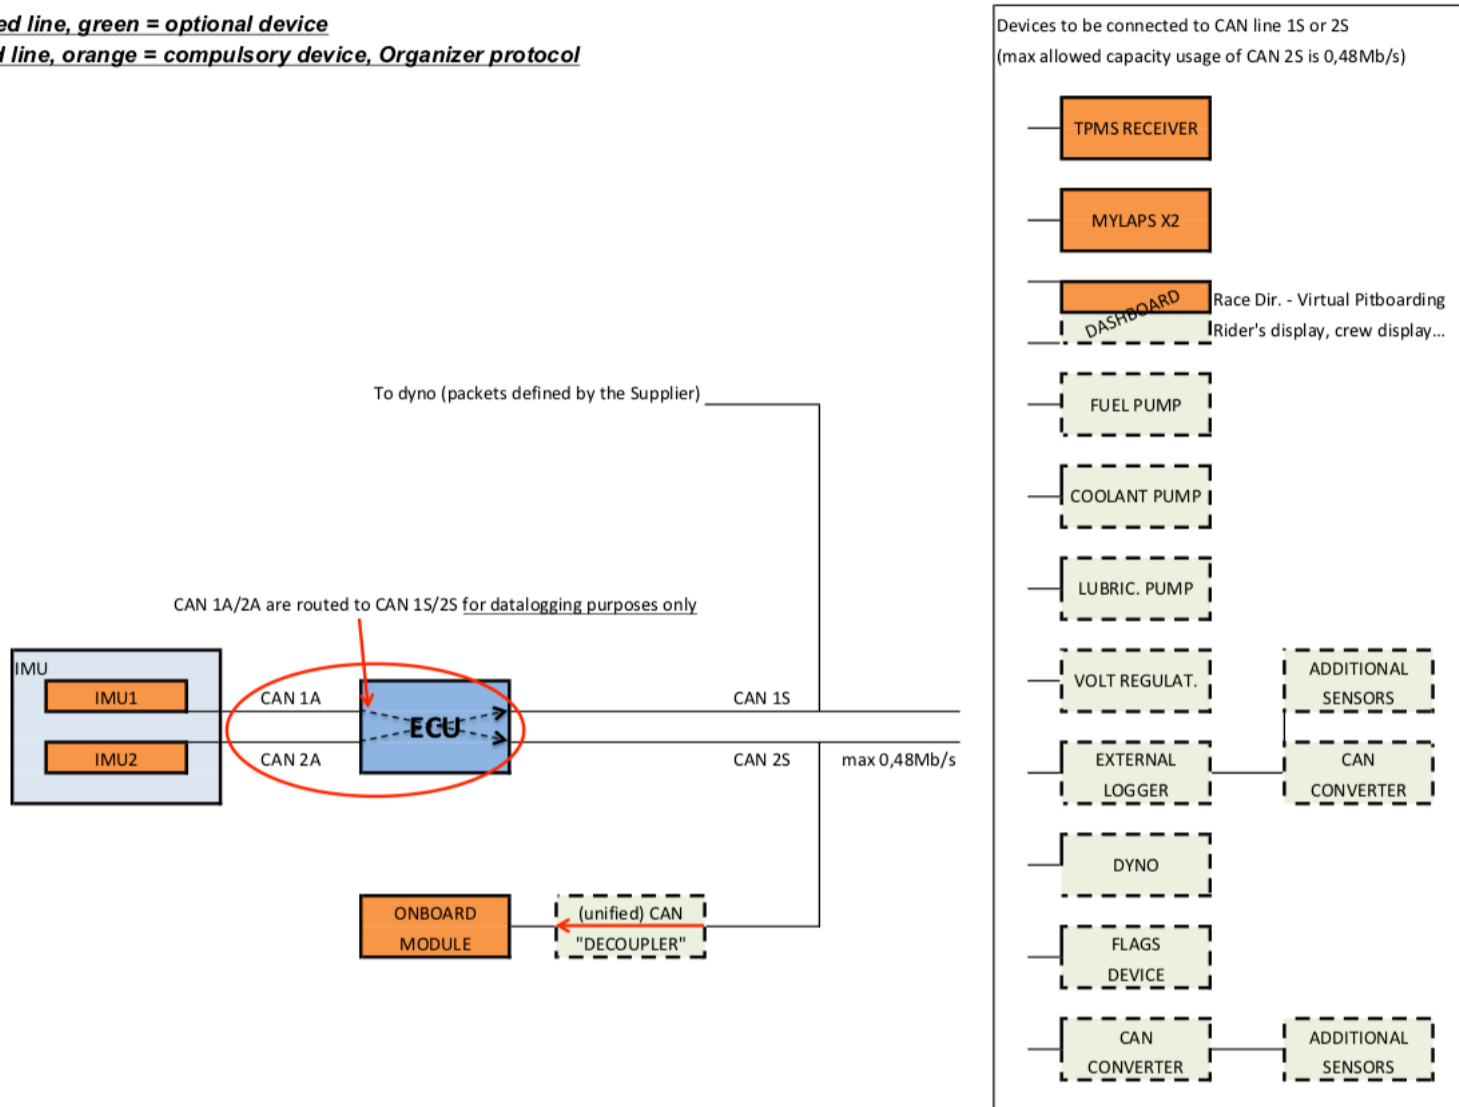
ed line, green = optional device
l line, orange = compulsory device, Organizer protocol

Devices to be connected to CAN line 1S or 2S
(max allowed capacity usage of CAN 2S is 0,48Mb/s)

TPMS RECEIVER

MYLAPS X2

DASHBOARD

Race Dir. - Virtual Pitboarding
Rider's display, crew display...

FUEL PUMP

COOLANT PUMP

LUBRIC. PUMP

VOLT REGULAT.

ADDITIONAL SENSORS

EXTERNAL LOGGER

CAN CONVERTER

DYNO

FLAGS DEVICE

CAN CONVERTER

ADDITIONAL SENSORS

To dyno (packets defined by the Supplier)

CAN 1A/2A are routed to CAN 1S/2S for datalogging purposes only

IMU

IMU1

IMU2

CAN 1A

CAN 2A

ECU

CAN 1S

CAN 2S

max 0,48Mb/s

ONBOARD MODULE

(unified) CAN "DECOUPLER"